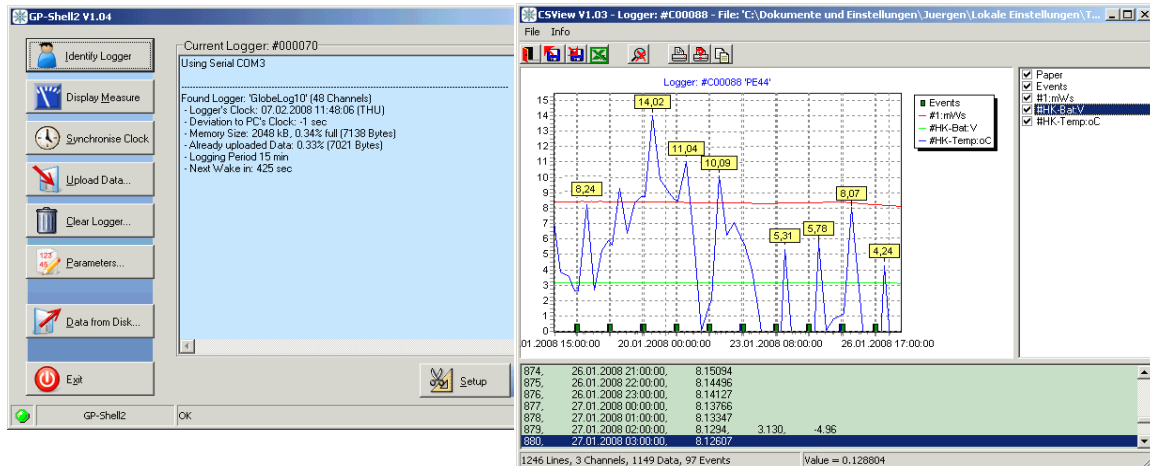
GP-Shell2 V1.04

Identify Logger
Display Measure
Synchronise Clock
Upload Data...
Clear Logger...
Parameters...
Data from Disk...
Exit

Current Logger: #000070
Using Serial COM3

Found Logger: 'GlobeLog10' (48 Channels)
- Logger's Clock: 07.02.2008 11:48:06 (THU)
- Deviation to PC's Clock: -1 sec
- Memory Size: 2048 kB, 0.34% full (7138 Bytes)
- Already uploaded Data: 0.33% (7021 Bytes)
- Logging Period 15 min
- Next Wake in: 425 sec

Setup

GP-Shell2 OK

CSView V1.03 - Logger: #C00088 - File: 'C:\Dokumente und Einstellungen\Juergen\Lokale Einstellungen\T...

File Info

Logger: #C00088 'PE44'

15 14 13 12 11 10 9 8 7 6 5 4 3 2 1 0

14,02 8,24 11,04 10,09 5,31 5,78 8,07 4,24

Events
#1:mWs
#HK-Bat:V
#HK-Temp:oC

01.2008 15:00:00 20.01.2008 00:00:00 23.01.2008 08:00:00 26.01.2008 17:00:00

Paper
Events
#1:mWs
#HK-Bat:V
#HK-Temp:oC

874, 26.01.2008 21:00:00, 8.15094
875, 26.01.2008 22:00:00, 8.14496
876, 26.01.2008 23:00:00, 8.14127
877, 27.01.2008 00:00:00, 8.13766
878, 27.01.2008 01:00:00, 8.13347
879, 27.01.2008 02:00:00, 8.1294, 3.130, -4.96
880, 27.01.2008 03:00:00, 8.12607

1246 Lines, 3 Channels, 1149 Data, 97 Events Value = 0.128804